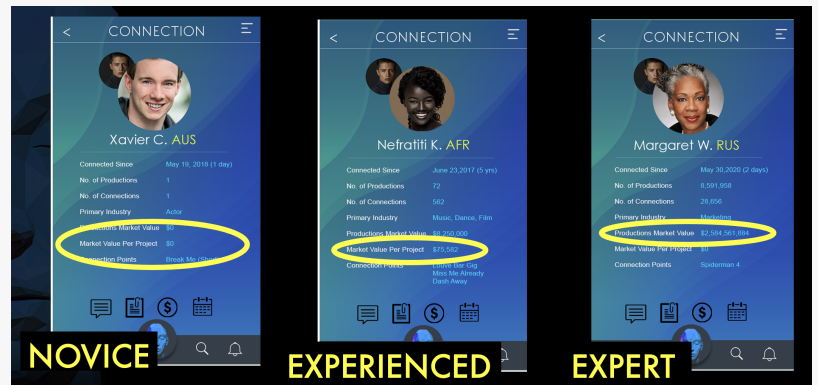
< CONNECTION

Xavier C. AUS

| | |
|---|---|
| Connected Since | May 19, 2018 (1 day) |
| No. of Productions | 1 |
| No. of Connections | 1 |
| Primary Industry | Actor |
| Productions Market Value | $0 |
| Market Value Per Project | $0 |
| Connection Points | Break Me (Short) |

NOVICE

< CONNECTION

Nefratiti K. AFR

| | |
|---|---|
| Connected Since | June 23,2017 (5 yrs) |
| No. of Productions | 72 |
| No. of Connections | 562 |
| Primary Industry | Music, Dance, Film |
| Productions Market Value | $8,250,000 |
| Market Value Per Project | $75,582 |
| Connection Points | Come Bar Gig Miss Me Already Dash Away |

EXPERIENCED

< CONNECTION

Margaret W. RUS

| | |
|---|---|
| Connected Since | May 30,2020 (2 days) |
| No. of Productions | 8,591,958 |
| No. of Connections | 28,656 |
| Primary Industry | Marketing |
| Productions Market Value | $2,584,561,884 |
| Market Value Per Project | $0 |
| Connection Points | Spiderman 4 |

EXPERT